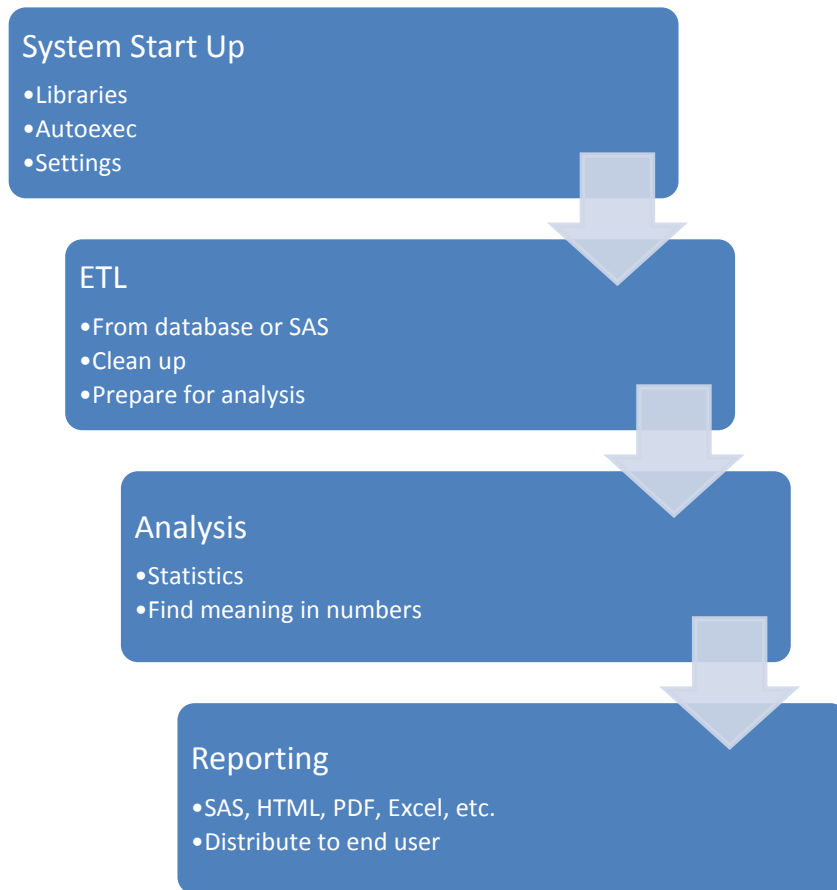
System Start Up
•Libraries
•Autoexec
•Settings

ETL
•From database or SAS
•Clean up
•Prepare for analysis

Analysis
•Statistics
•Find meaning in numbers

Reporting
•SAS, HTML, PDF, Excel, etc.
•Distribute to end user